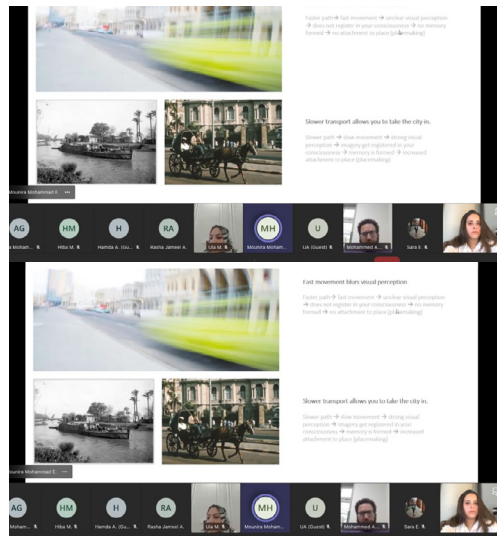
Faster path → fast movement → unclear visual perception → does not register in your consciousness → no memory formed → no attachment to place (placemaking)

Slower transport allows you to take the city in.

Slower path → slow movement → strong visual perception → imagery get registered in your consciousness → memory is formed → increased attachment to place (placemaking)

Mounira Mohammad E.

AG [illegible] Moham...
HM Hiba M.
H Hamda A. (Gu...
RA Rasha Jameel A.
Ula M.
MH Mounira Moham...
U UA (Guest)
Mohammad A...
Sara E.

Fast movement blurs visual perception

Faster path → fast movement → unclear visual perception → does not register in your consciousness → no memory formed → no attachment to place (placemaking)

Slower transport allows you to take the city in.

Slower path → slow movement → strong visual perception → imagery get registered in your consciousness → memory is formed → increased attachment to place (placemaking)

Mounira Mohammad E.

AG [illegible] Moham...
HM Hiba M.
H Hamda A. (Gu...
RA Rasha Jameel A.
Ula M.
MH Mounira Moham...
U UA (Guest)
Mohammad A...
Sara E.